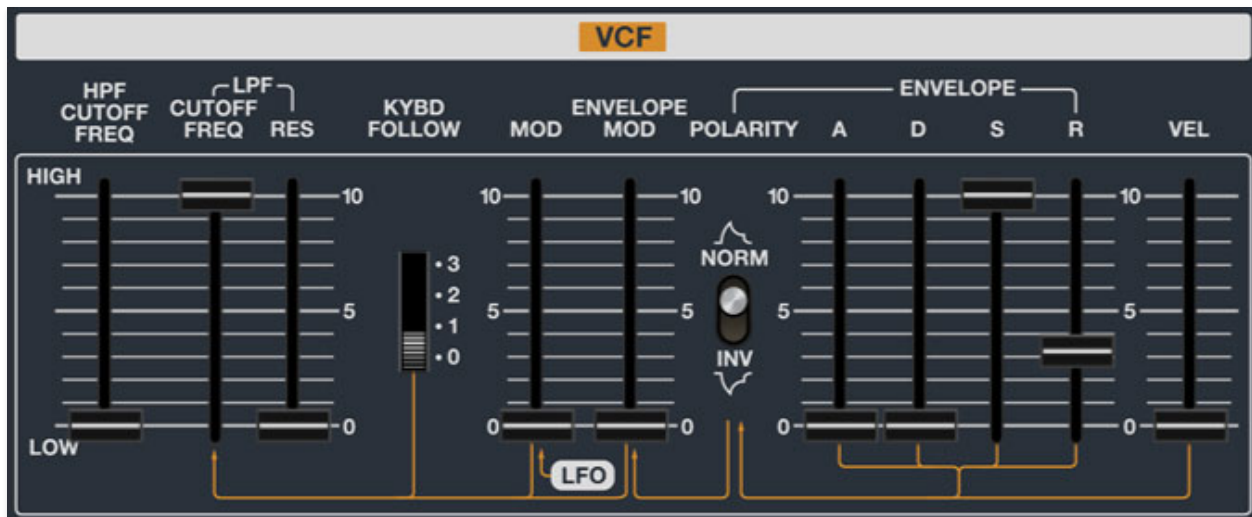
VCF

HPF CUTOFF FREQ

LPF

CUTOFF FREQ

RES

KYBD FOLLOW

MOD

ENVELOPE MOD

ENVELOPE

POLARITY

A

D

S

R

VEL

HIGH

LOW

10

5

0

3

2

1

0

10

5

0

10

5

0

NORM

INV

10

5

0

10

5

0

LFO